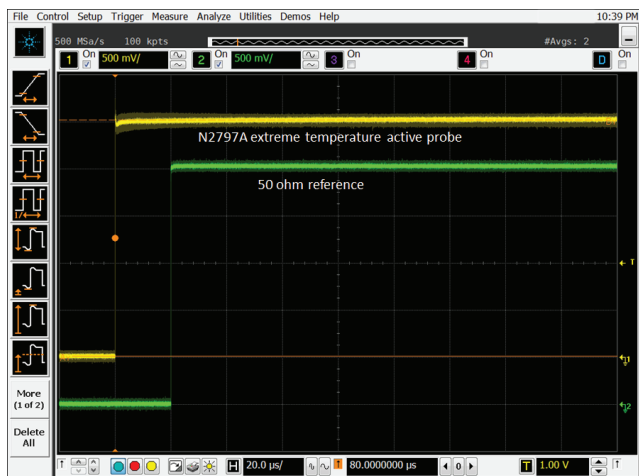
File Control Setup Trigger Measure Analyze Utilities Demos Help 10:39 PM

500 MSa/s 100 kpts #Avgs: 2

1 On 500 mV/ 2 On 500 mV/ 3 On 4 On D On

N2797A extreme temperature active probe

50 ohm reference

More (1 of 2)

Delete All

H 20.0 µs/ T 80.0000000 µs 0 T 1.00 V